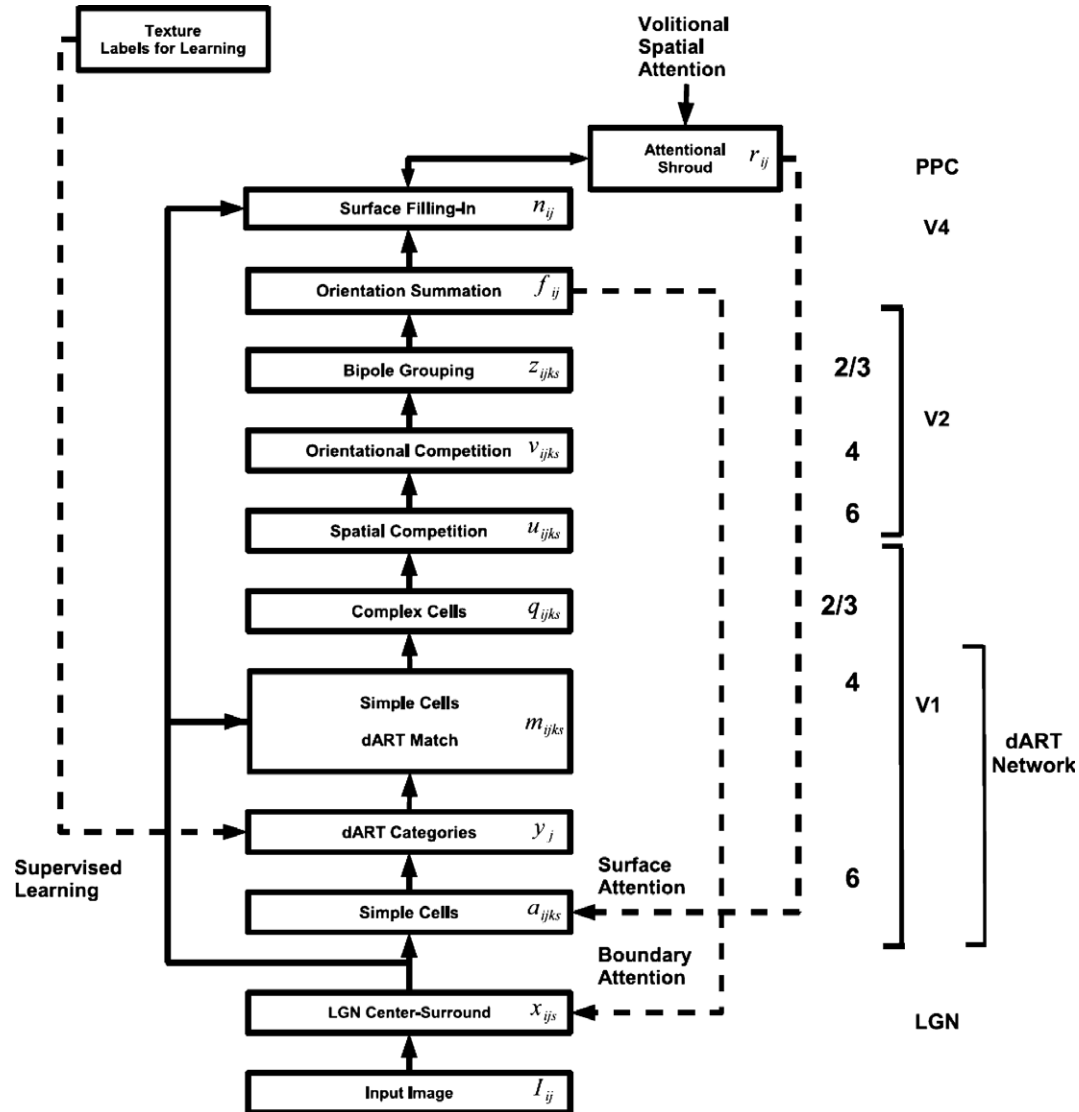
Texture Labels for Learning

Volitional Spatial Attention

Attentional Shroud $r_{ij}$

PPC

Surface Filling-In $n_{ij}$

V4

Orientation Summation $f_{ij}$

Bipole Grouping $z_{ijks}$

2/3

V2

Orientational Competition $v_{ijks}$

4

Spatial Competition $u_{ijks}$

6

Complex Cells $q_{ijks}$

2/3

Simple Cells

dART Match $m_{ijks}$

4

V1

dART Network

dART Categories $y_j$

Supervised Learning

Surface Attention

6

Simple Cells $a_{ijks}$

Boundary Attention

LGN Center-Surround $x_{ijs}$

LGN

Input Image $I_{ij}$